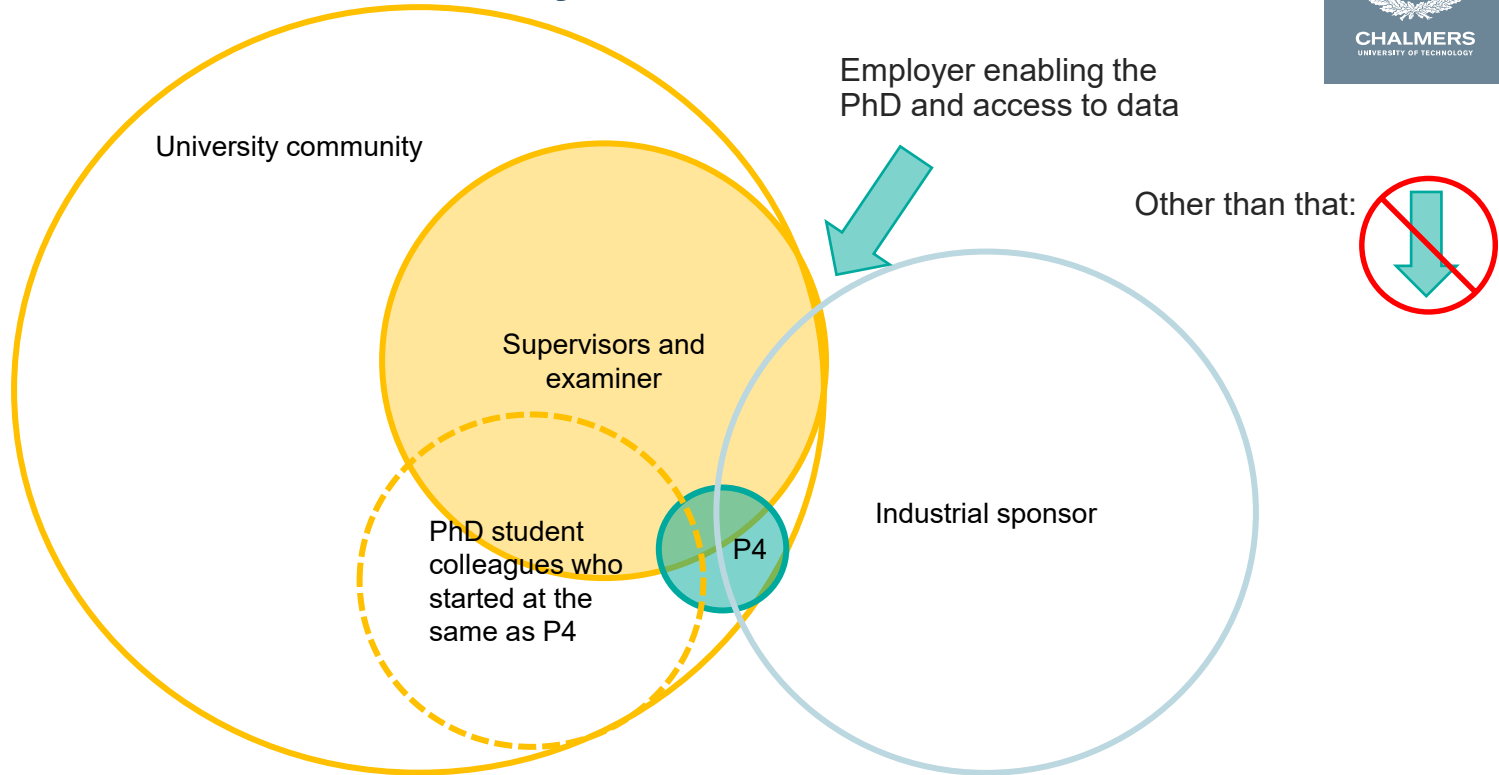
CHALMERS
UNIVERSITY OF TECHNOLOGY

Employer enabling the PhD and access to data

University community

Other than that:

Supervisors and examiner

PhD student colleagues who started at the same as P4

P4

Industrial sponsor